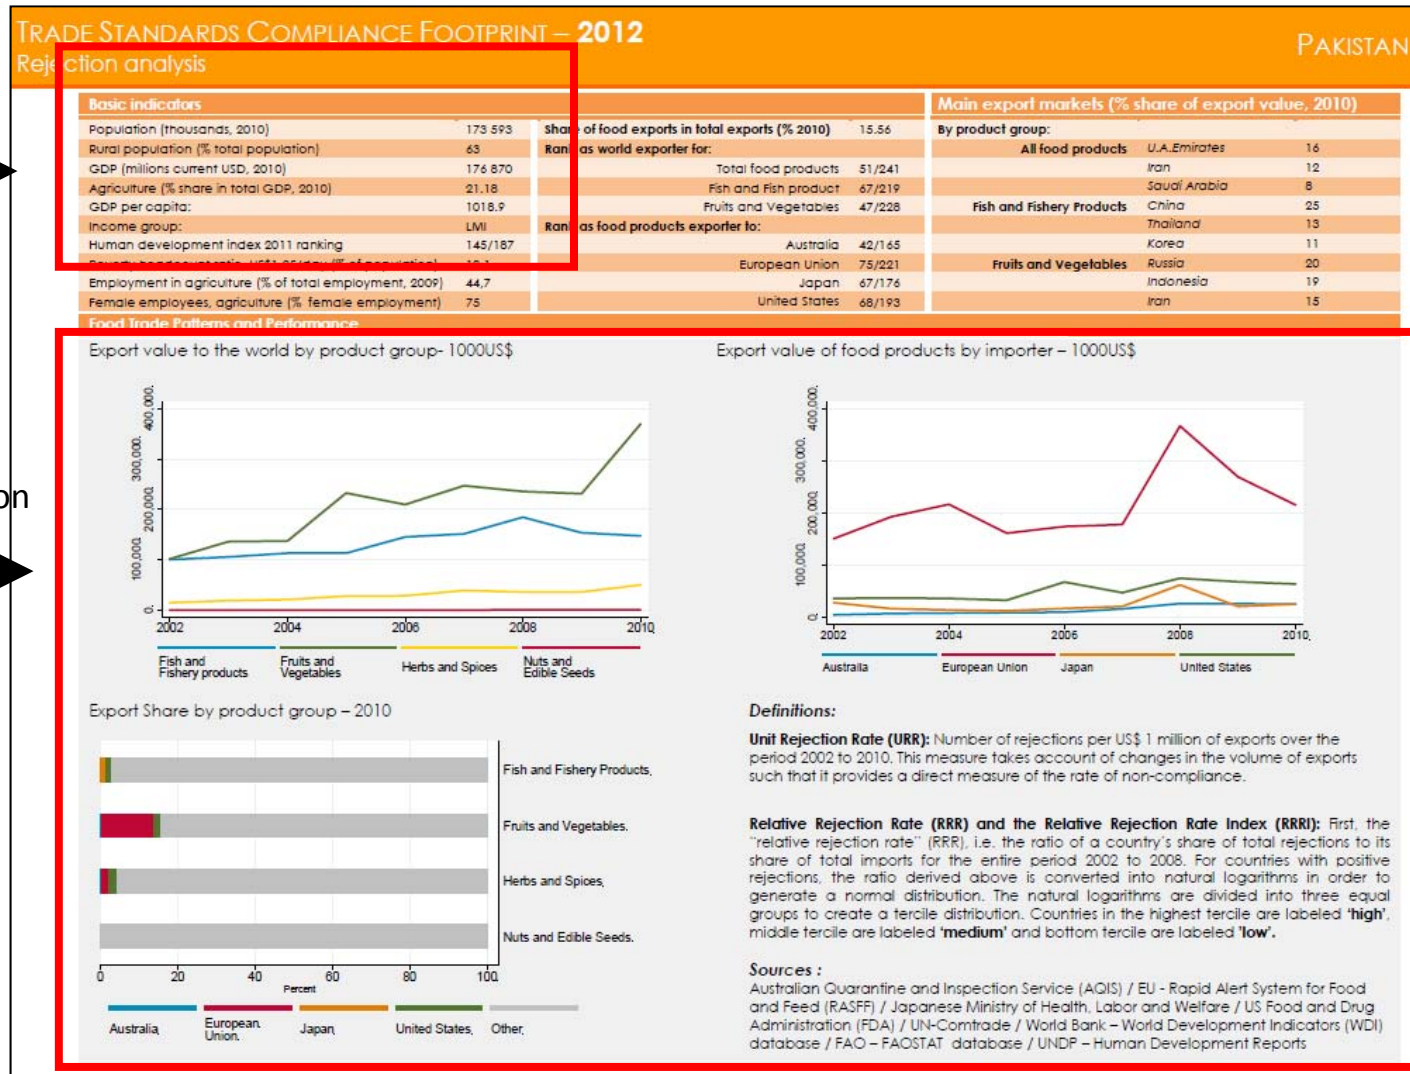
TRADE STANDARDS COMPLIANCE FOOTPRINT – 2012
Rej ction analysis

PAKISTAN

Basic indicators

| | | | | |
|---|---|---|---|---|
| Population (thousands, 2010) | 173 593 | Shar of food exports in total exports (% 2010) | 15.56 |
| Rural population (% total population) | 63 | Ran as world exporter for: | |
| GDP (millions current USD, 2010) | 176 870 | Total food products | 51/241 |
| Agriculture (% share in total GDP, 2010) | 21.18 | Fish and Fish product | 67/219 |
| GDP per capita: | 1018.9 | Fruits and Vegetables | 47/228 |
| Income group: | LMI | Ran as food products exporter to: | |
| Human development index 2011 ranking | 145/187 | Australia | 42/165 |
| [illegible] | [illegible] | European Union | 75/221 |
| Employment in agriculture (% of total employment, 2009) | 44,7 | Japan | 67/176 |
| Female employees, agriculture (% female employment) | 75 | United States | 68/193 |

Main export markets (% share of export value, 2010)

| By product group: | | |
|---|---|---|
| All food products | U.A.Emirates | 16 |
| | Iran | 12 |
| | Saudi Arabia | 8 |
| Fish and Fishery Products | China | 25 |
| | Thailand | 13 |
| | Korea | 11 |
| Fruits and Vegetables | Russia | 20 |
| | Indonesia | 19 |
| | Iran | 15 |

Food Trade Patterns and Performance

on

Export value to the world by product group- 1000US$

0, 100,000, 200,000, 300,000, 400,000,
2002 2004 2006 2008 2010
Fish and Fishery products
Fruits and Vegetables
Herbs and Spices
Nuts and Edible Seeds

Export value of food products by importer – 1000US$

0, 100,000, 200,000, 300,000, 400,000,
2002 2004 2006 2008 2010,
Australia
European Union
Japan
United States

Export Share by product group – 2010

Fish and Fishery Products,
Fruits and Vegetables,
Herbs and Spices,
Nuts and Edible Seeds,
0 20 40 60 80 100
Percent
Australia, European Union, Japan, United States, Other,

Definitions:

Unit Rejection Rate (URR): Number of rejections per US$ 1 million of exports over the period 2002 to 2010. This measure takes account of changes in the volume of exports such that it provides a direct measure of the rate of non-compliance.

Relative Rejection Rate (RRR) and the Relative Rejection Rate Index (RRRI): First, the "relative rejection rate" (RRR), i.e. the ratio of a country's share of total rejections to its share of total imports for the entire period 2002 to 2008. For countries with positive rejections, the ratio derived above is converted into natural logarithms in order to generate a normal distribution. The natural logarithms are divided into three equal groups to create a tercile distribution. Countries in the highest tercile are labeled 'high', middle tercile are labeled 'medium' and bottom tercile are labeled 'low'.

Sources :
Australian Quarantine and Inspection Service (AQIS) / EU - Rapid Alert System for Food and Feed (RASFF) / Japanese Ministry of Health, Labor and Welfare / US Food and Drug Administration (FDA) / UN-Comtrade / World Bank – World Development Indicators (WDI) database / FAO – FAOSTAT database / UNDP – Human Development Reports